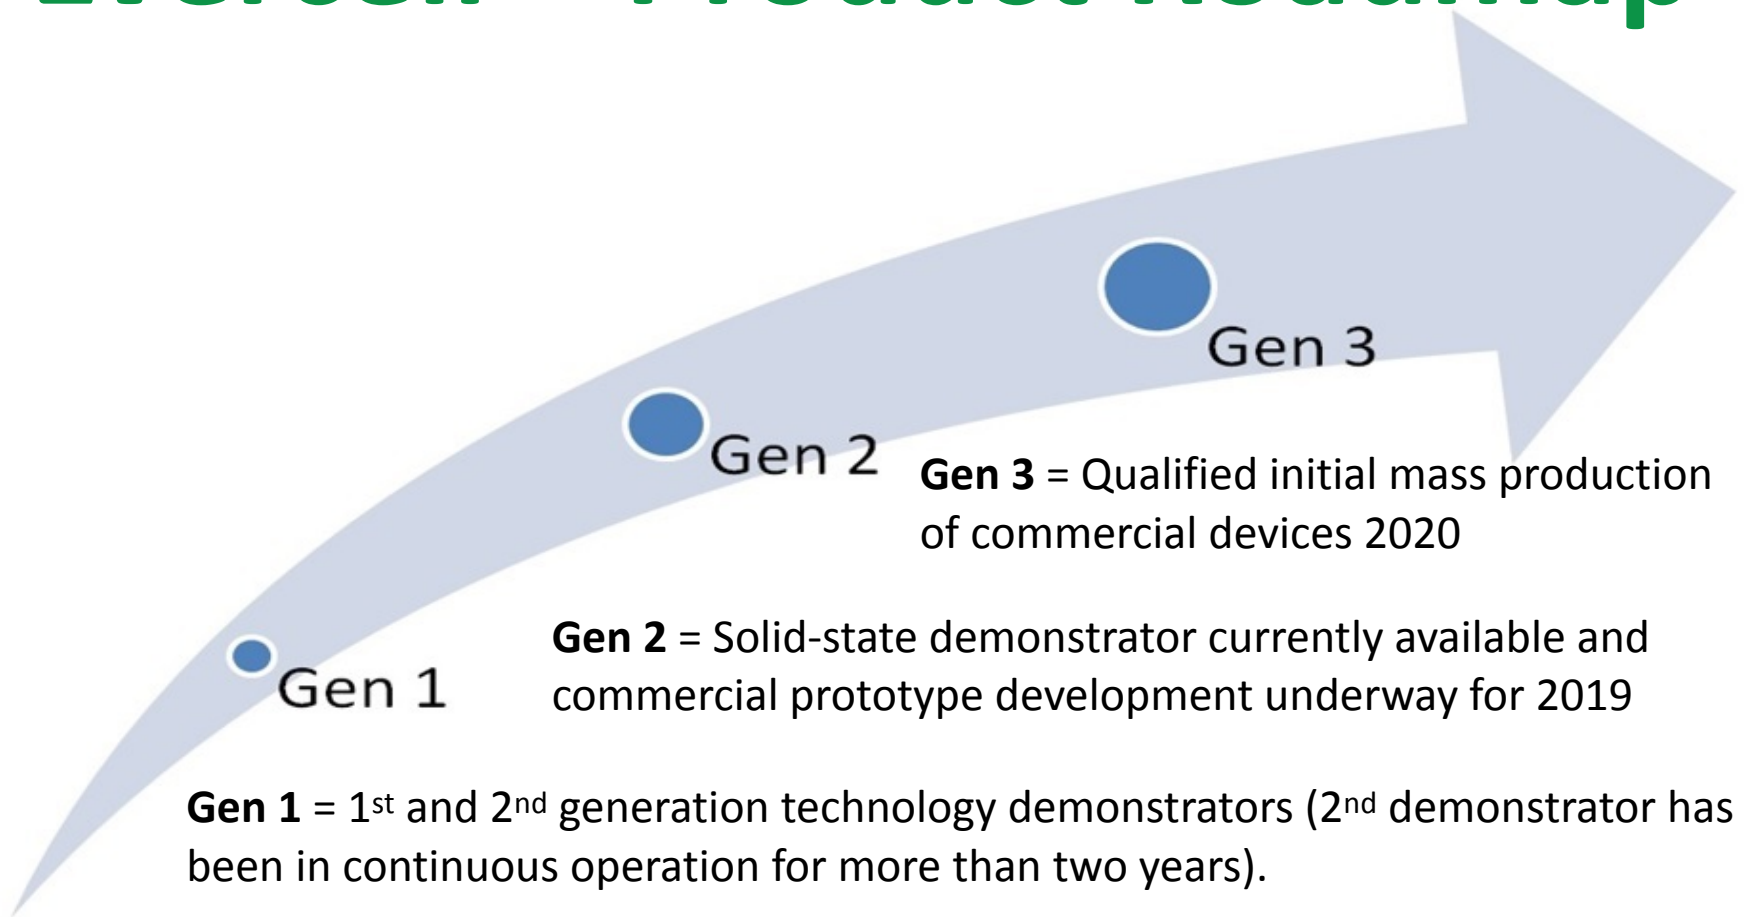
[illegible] – Product Roadmap

Gen 3

Gen 2

Gen 1

**Gen 3** = Qualified initial mass production of commercial devices 2020

**Gen 2** = Solid-state demonstrator currently available and commercial prototype development underway for 2019

**Gen 1** = 1$^{st}$ and 2$^{nd}$ generation technology demonstrators (2$^{nd}$ demonstrator has been in continuous operation for more than two years).